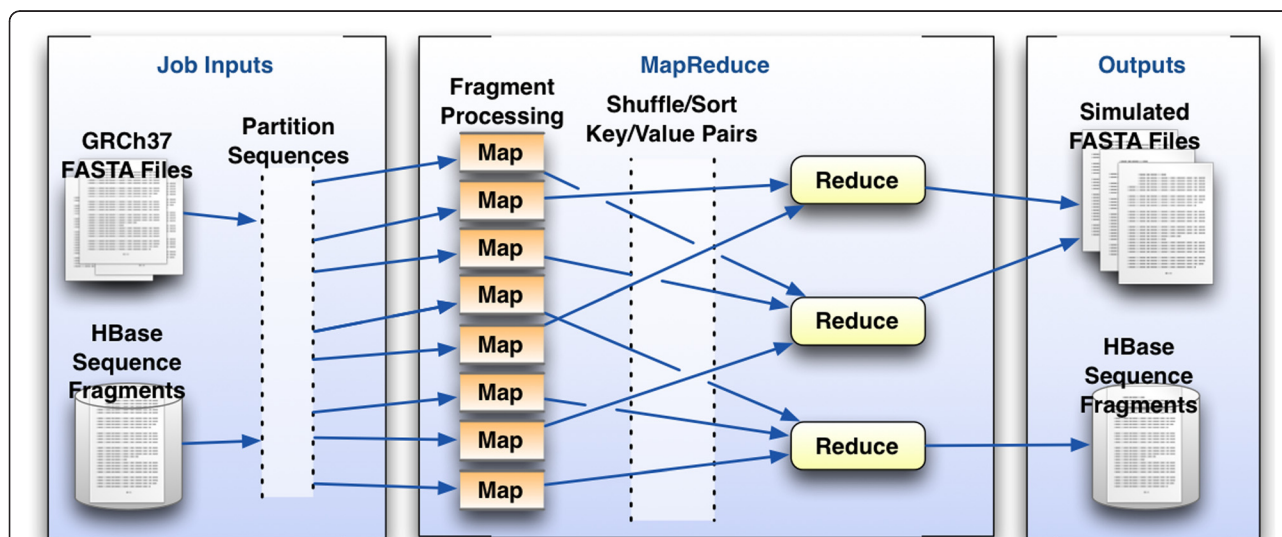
Job Inputs

GRCh37 FASTA Files

Partition Sequences

HBase Sequence Fragments

MapReduce

Fragment Processing

Shuffle/Sort Key/Value Pairs

Map

Map

Map

Map

Map

Map

Map

Map

Reduce

Reduce

Reduce

Outputs

Simulated FASTA Files

HBase Sequence Fragments